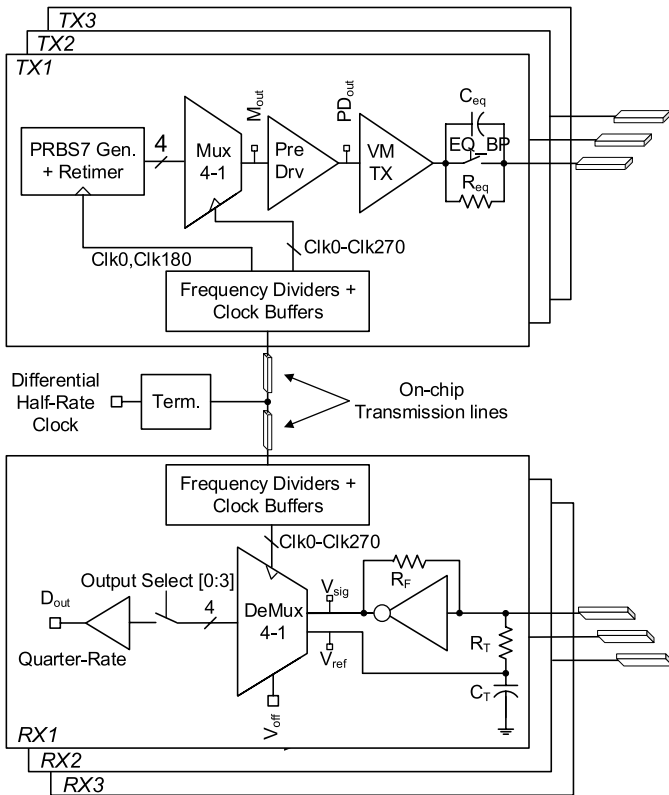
TX3
TX2
TX1

PRBS7 Gen. + Retimer
4
Mux 4-1
$M_{out}$
Pre Drv
$PD_{out}$
VM TX
$C_{eq}$
EQ_BP
$R_{eq}$
Clk0-Clk270
Clk0,Clk180
Frequency Dividers + Clock Buffers

Differential Half-Rate Clock
Term.
On-chip Transmission lines

Frequency Dividers + Clock Buffers
Clk0-Clk270
Output Select [0:3]
$D_{out}$
4
DeMux 4-1
$V_{sig}$
$R_F$
$V_{ref}$
$R_T$
Quarter-Rate
$C_T$
$V_{off}$
RX1
RX2
RX3